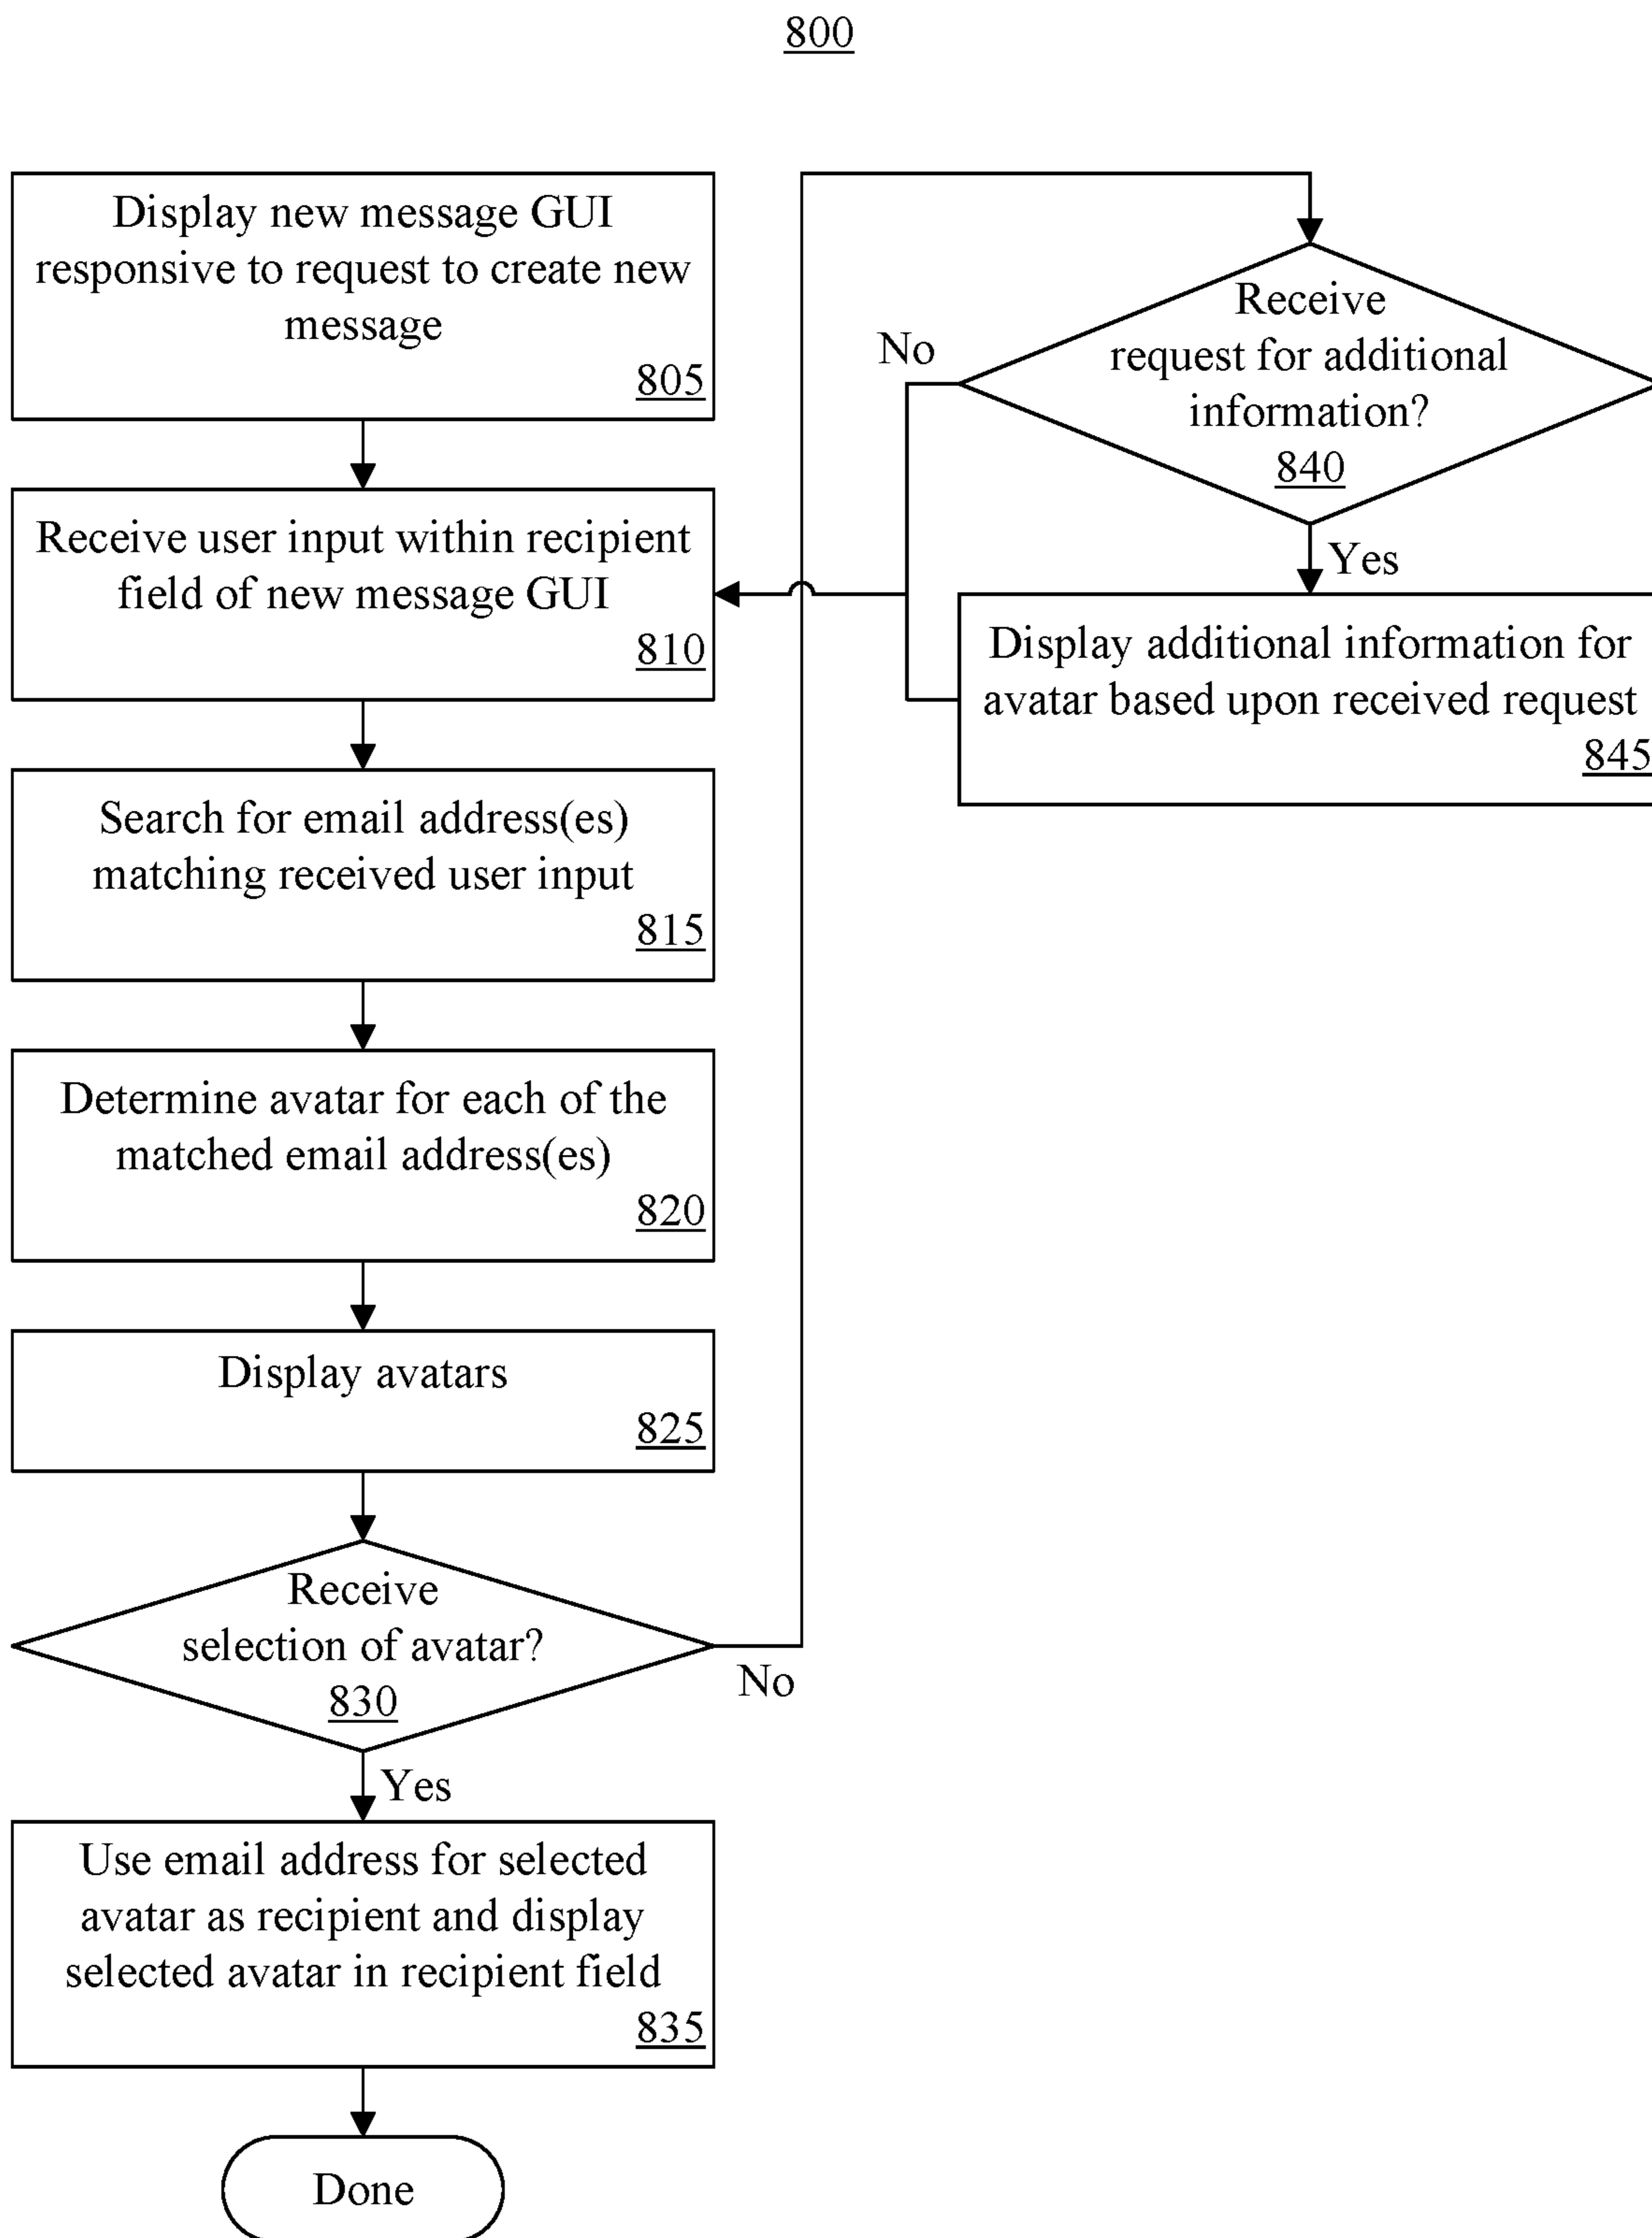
800

Display new message GUI responsive to request to create new message
805

Receive user input within recipient field of new message GUI
810

Search for email address(es) matching received user input
815

Determine avatar for each of the matched email address(es)
820

Display avatars
825

Receive selection of avatar?
830

No

Yes

Use email address for selected avatar as recipient and display selected avatar in recipient field
835

Done

Receive request for additional information?
840

No

Yes

Display additional information for avatar based upon received request
845